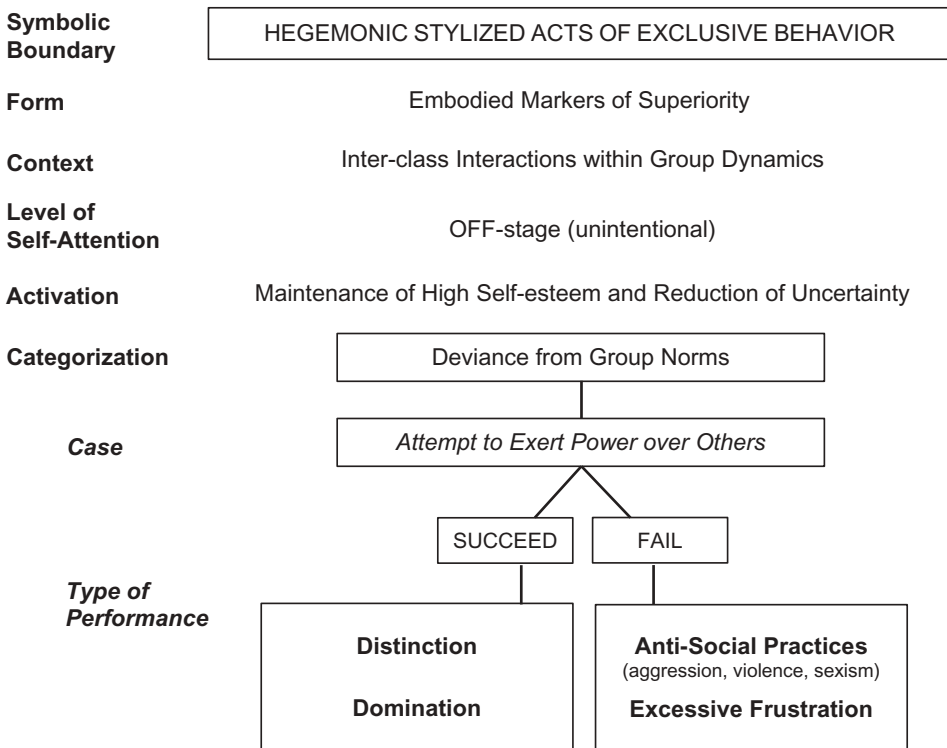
Symbolic Boundary

HEGEMONIC STYLIZED ACTS OF EXCLUSIVE BEHAVIOR

Form

Embodied Markers of Superiority

Context

Inter-class Interactions within Group Dynamics

Level of Self-Attention

OFF-stage (unintentional)

Activation

Maintenance of High Self-esteem and Reduction of Uncertainty

Categorization

Deviance from Group Norms

*Case*

*Attempt to Exert Power over Others*

SUCCEED

FAIL

*Type of Performance*

**Distinction**

**Domination**

**Anti-Social Practices**
(aggression, violence, sexism)

**Excessive Frustration**